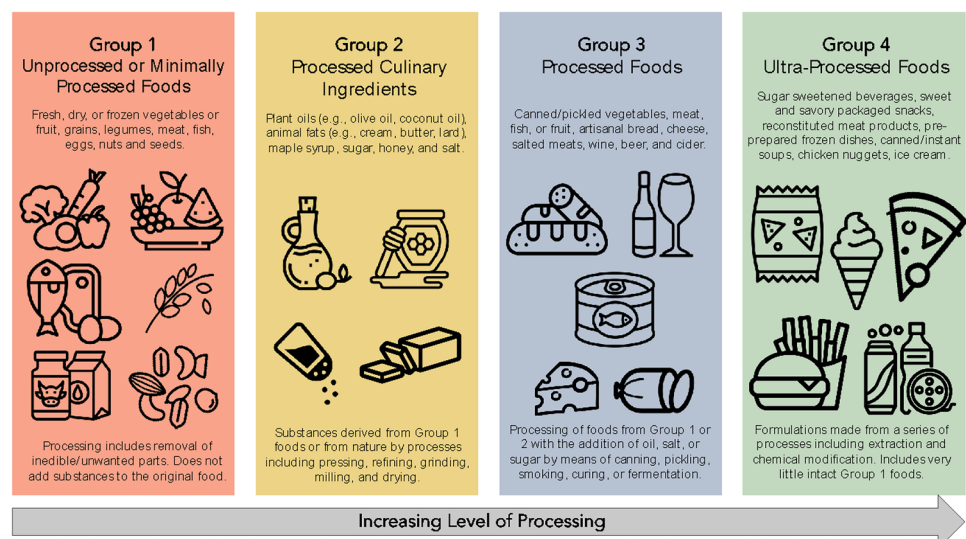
Group 1
Unprocessed or Minimally Processed Foods

Fresh, dry, or frozen vegetables or fruit, grains, legumes, meat, fish, eggs, nuts and seeds.

Processing includes removal of inedible/unwanted parts. Does not add substances to the original food.

Group 2
Processed Culinary Ingredients

Plant oils (e.g., olive oil, coconut oil), animal fats (e.g., cream, butter, lard), maple syrup, sugar, honey, and salt.

Substances derived from Group 1 foods or from nature by processes including pressing, refining, grinding, milling, and drying.

Group 3
Processed Foods

Canned/pickled vegetables, meat, fish, or fruit, artisanal bread, cheese, salted meats, wine, beer, and cider.

Processing of foods from Group 1 or 2 with the addition of oil, salt, or sugar by means of canning, pickling, smoking, curing, or fermentation.

Group 4
Ultra-Processed Foods

Sugar sweetened beverages, sweet and savory packaged snacks, reconstituted meat products, preprepared frozen dishes, canned/instant soups, chicken nuggets, ice cream.

Formulations made from a series of processes including extraction and chemical modification. Includes very little intact Group 1 foods.

Increasing Level of Processing